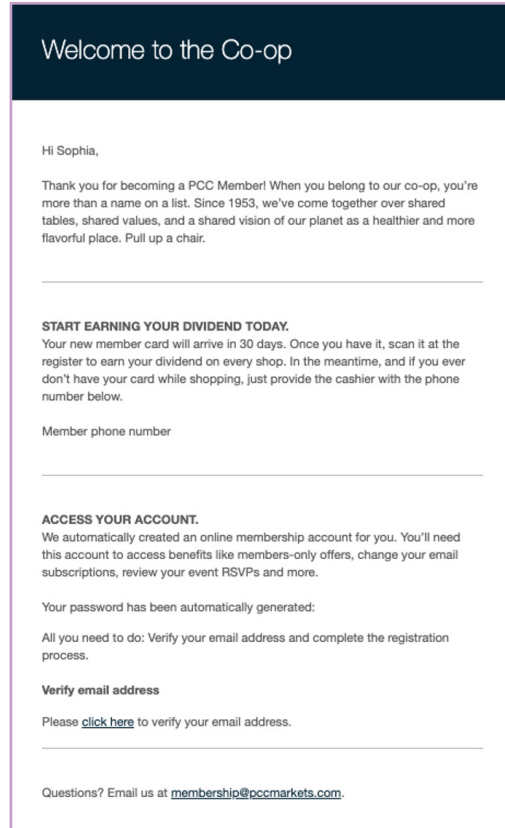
Welcome to the Co-op

Hi Sophia,

Thank you for becoming a PCC Member! When you belong to our co-op, you're more than a name on a list. Since 1953, we've come together over shared tables, shared values, and a shared vision of our planet as a healthier and more flavorful place. Pull up a chair.

START EARNING YOUR DIVIDEND TODAY.
Your new member card will arrive in 30 days. Once you have it, scan it at the register to earn your dividend on every shop. In the meantime, and if you ever don't have your card while shopping, just provide the cashier with the phone number below.

Member phone number

ACCESS YOUR ACCOUNT.
We automatically created an online membership account for you. You'll need this account to access benefits like members-only offers, change your email subscriptions, review your event RSVPs and more.

Your password has been automatically generated:

All you need to do: Verify your email address and complete the registration process.

Verify email address

Please click here to verify your email address.

Questions? Email us at membership@pccmarkets.com.